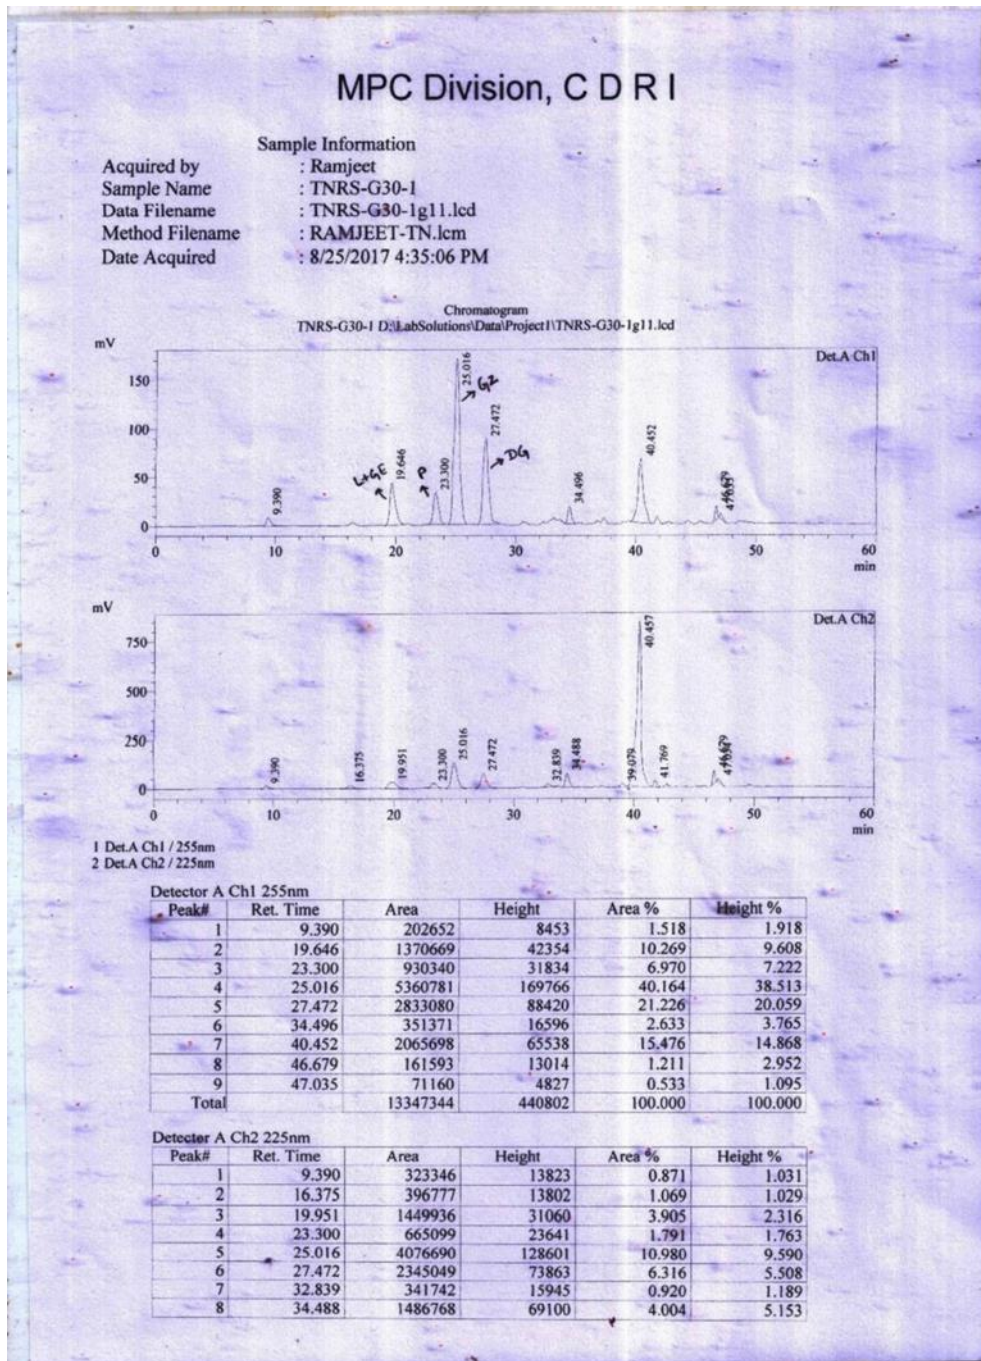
MPC Division, C D R I

Sample Information
Acquired by : Ramjeet
Sample Name : TNRS-G30-1
Data Filename : TNRS-G30-1g11.lcd
Method Filename : RAMJEET-TN.lcm
Date Acquired : 8/25/2017 4:35:06 PM

Chromatogram
TNRS-G30-1 D:\LabSolutions\Data\Project1\TNRS-G30-1g11.lcd

mV
Det.A Ch1
150
100
50
0
9.390
L+GE
19.646
P
23.300
25.016
GZ
27.472
DG
34.496
40.452
46.679
47.035
0 10 20 30 40 50 60
min

mV
Det.A Ch2
750
500
250
0
9.390
16.375
19.951
23.300
25.016
27.472
32.839
34.488
39.079
40.457
41.769
46.679
47.034
0 10 20 30 40 50 60
min

1 Det.A Ch1 / 255nm
2 Det.A Ch2 / 225nm

Detector A Ch1 255nm

| Peak# | Ret. Time | Area | Height | Area % | Height % |
|---|---|---|---|---|---|
| 1 | 9.390 | 202652 | 8453 | 1.518 | 1.918 |
| 2 | 19.646 | 1370669 | 42354 | 10.269 | 9.608 |
| 3 | 23.300 | 930340 | 31834 | 6.970 | 7.222 |
| 4 | 25.016 | 5360781 | 169766 | 40.164 | 38.513 |
| 5 | 27.472 | 2833080 | 88420 | 21.226 | 20.059 |
| 6 | 34.496 | 351371 | 16596 | 2.633 | 3.765 |
| 7 | 40.452 | 2065698 | 65538 | 15.476 | 14.868 |
| 8 | 46.679 | 161593 | 13014 | 1.211 | 2.952 |
| 9 | 47.035 | 71160 | 4827 | 0.533 | 1.095 |
| Total | | 13347344 | 440802 | 100.000 | 100.000 |

Detector A Ch2 225nm

| Peak# | Ret. Time | Area | Height | Area % | Height % |
|---|---|---|---|---|---|
| 1 | 9.390 | 323346 | 13823 | 0.871 | 1.031 |
| 2 | 16.375 | 396777 | 13802 | 1.069 | 1.029 |
| 3 | 19.951 | 1449936 | 31060 | 3.905 | 2.316 |
| 4 | 23.300 | 665099 | 23641 | 1.791 | 1.763 |
| 5 | 25.016 | 4076690 | 128601 | 10.980 | 9.590 |
| 6 | 27.472 | 2345049 | 73863 | 6.316 | 5.508 |
| 7 | 32.839 | 341742 | 15945 | 0.920 | 1.189 |
| 8 | 34.488 | 1486768 | 69100 | 4.004 | 5.153 |